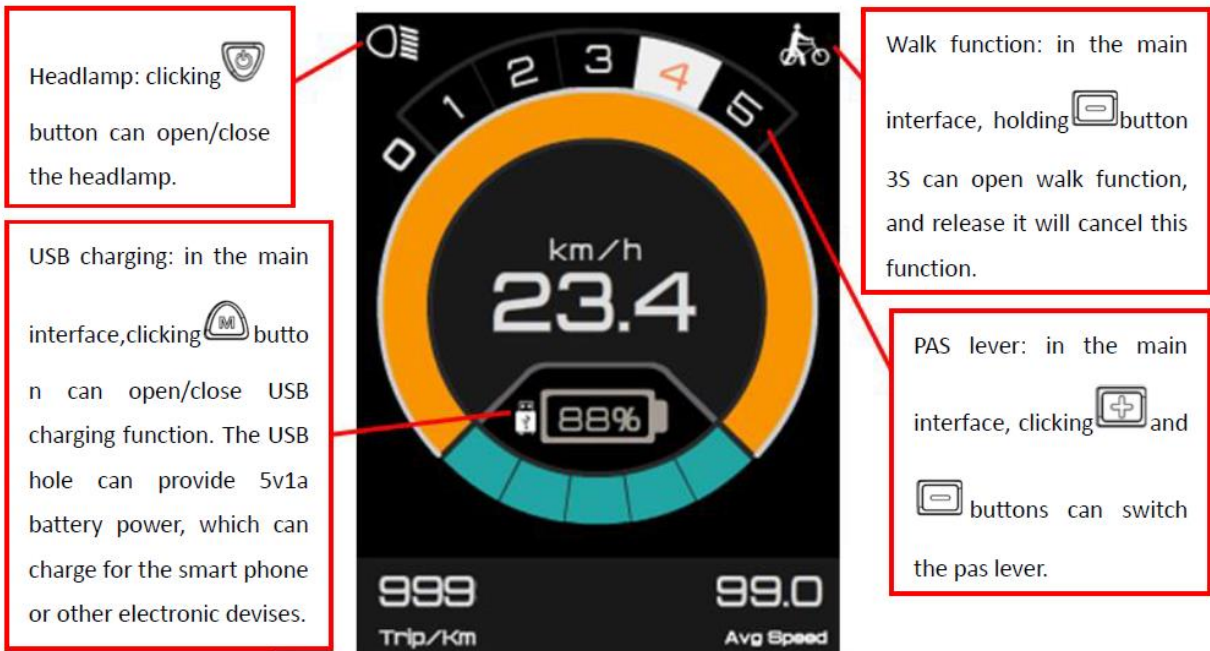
Headlamp: clicking button can open/close the headlamp.

USB charging: in the main interface,clicking button can open/close USB charging function. The USB hole can provide 5v1a battery power, which can charge for the smart phone or other electronic devises.

0 1 2 3 4 5

km/h

23.4

88%

999

Trip/Km

99.0

Avg Speed

Walk function: in the main interface, holding button 3S can open walk function, and release it will cancel this function.

PAS lever: in the main interface, clicking and buttons can switch the pas lever.